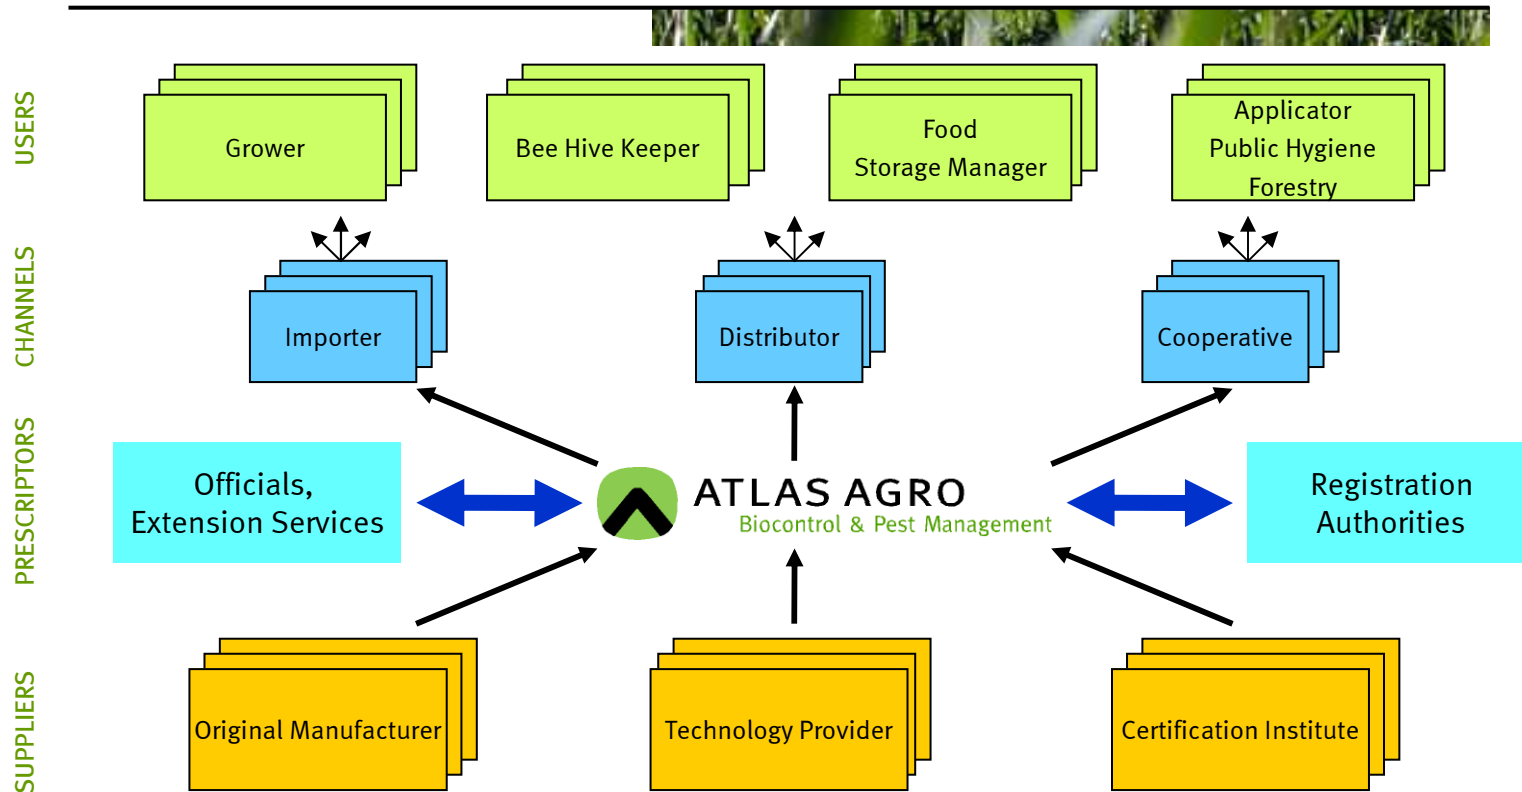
USERS

Grower

Bee Hive Keeper

Food
Storage Manager

Applicator
Public Hygiene
Forestry

CHANNELS

Importer

Distributor

Cooperative

PRESCRIPTORS

Officials,
Extension Services

ATLAS AGRO
Biocontrol & Pest Management

Registration
Authorities

SUPPLIERS

Original Manufacturer

Technology Provider

Certification Institute